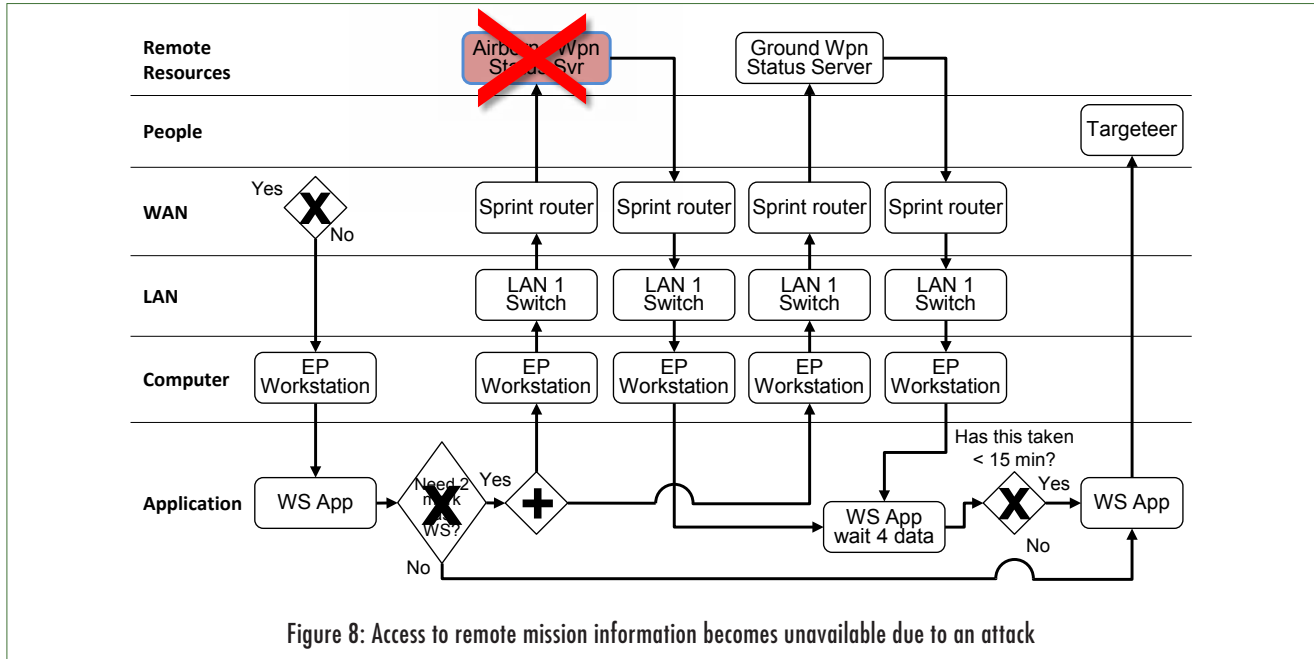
Remote Resources

People

WAN

LAN

Computer

Application

Airb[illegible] Wpn Stat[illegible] Svr

Ground Wpn Status Server

Targeteer

Yes

No

Sprint router

Sprint router

Sprint router

Sprint router

LAN 1 Switch

LAN 1 Switch

LAN 1 Switch

LAN 1 Switch

EP Workstation

EP Workstation

EP Workstation

EP Workstation

EP Workstation

WS App

Need 2 m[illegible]k WS?

Yes

No

Has this taken < 15 min?

Yes

No

WS App wait 4 data

WS App

Figure 8: Access to remote mission information becomes unavailable due to an attack